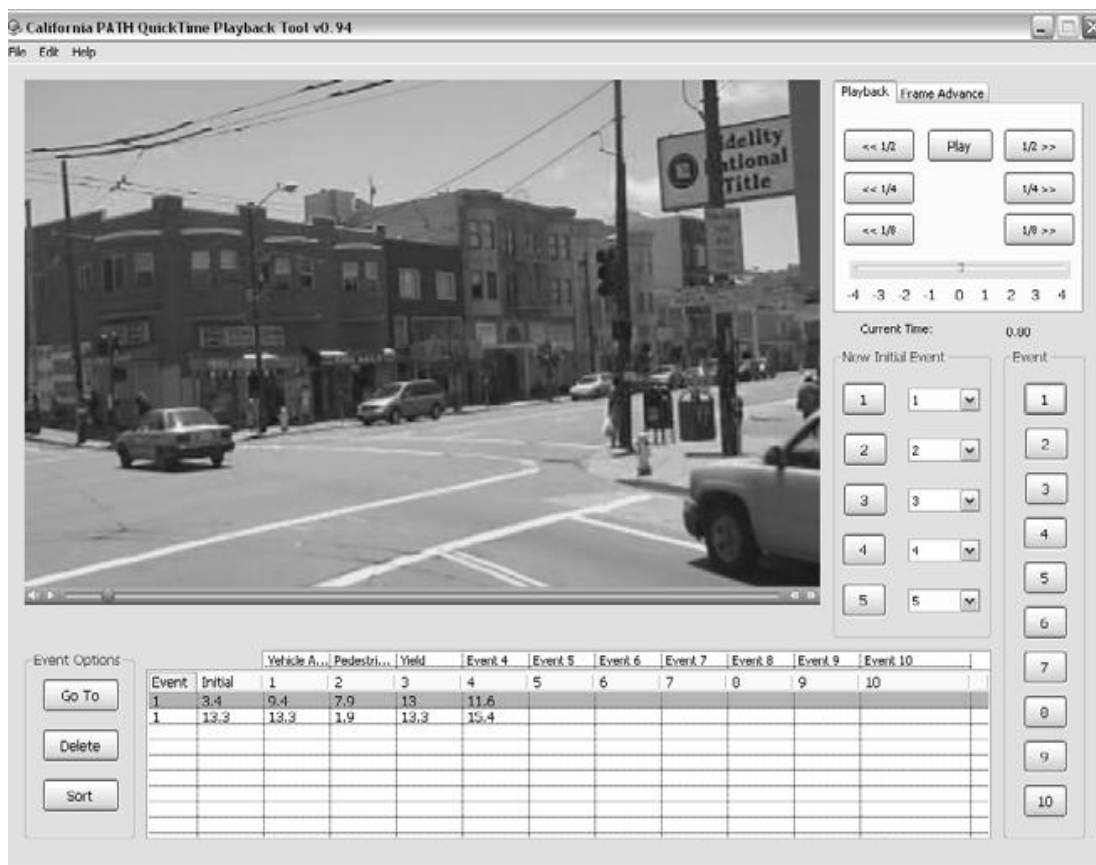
California PATH QuickTime Playback Tool v0.94

File Edit Help

idelity
tional
Title

Playback Frame Advance

<< 1/2 Play 1/2 >>
<< 1/4 1/4 >>
<< 1/8 1/8 >>

-4 -3 -2 -1 0 1 2 3 4

Current Time: 0.00

New Initial Event

1 1
2 2
3 3
4 4
5 5

Event

1 2 3 4 5 6 7 8 9 10

Event Options

Go To
Delete
Sort

| | | Vehicle A... | Pedestri... | Yield | Event 4 | Event 5 | Event 6 | Event 7 | Event 8 | Event 9 | Event 10 |
|---|---|---|---|---|---|---|---|---|---|---|---|
| Event | Initial | 1 | 2 | 3 | 4 | 5 | 6 | 7 | 8 | 9 | 10 |
| 1 | 3.4 | 9.4 | 7.9 | 13 | 11.6 | | | | | | |
| 1 | 13.3 | 13.3 | 1.9 | 13.3 | 15.4 | | | | | | |